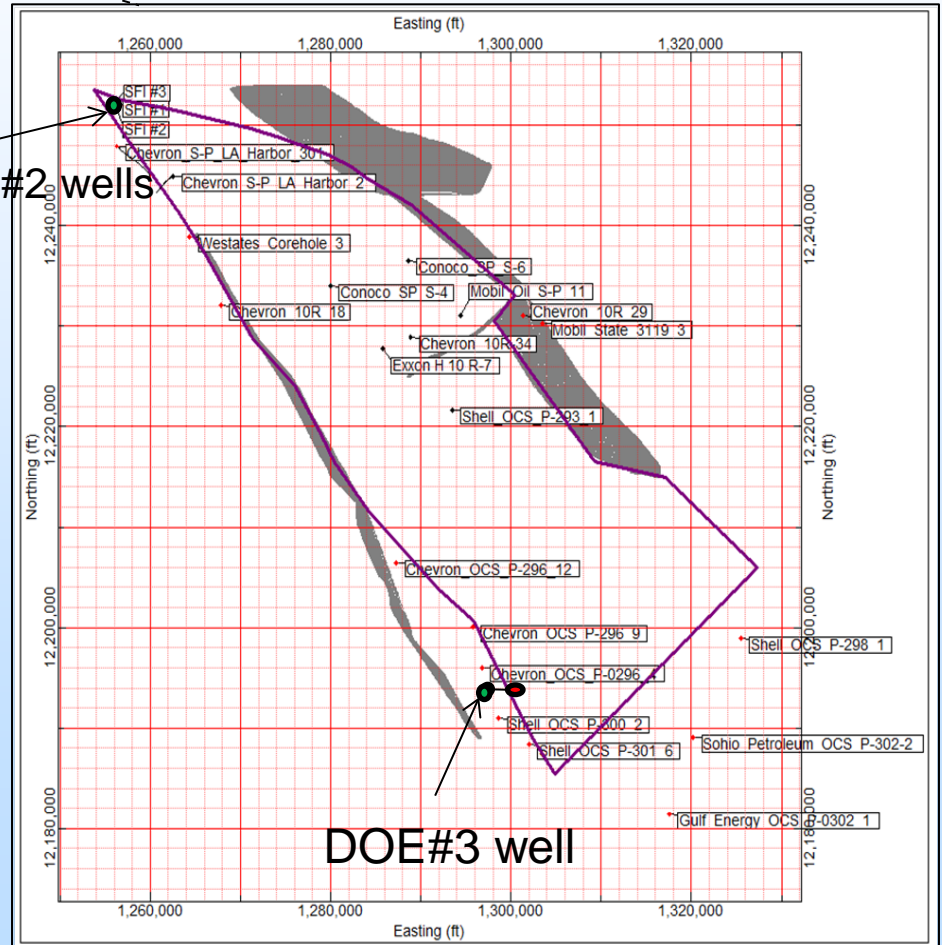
Easting (ft)

1,260,000
1,280,000
1,300,000
1,320,000

SFI #3
SFI #1
SFI #2
#2 wells
Chevron_S-P_LA_Harbor_301
Chevron_S-P_LA_Harbor_2
Westates_Corehole_3
Conoco_SP_S-6
Conoco_SP_S-4
Mobil_Oil_S-P_11
Chevron_10R_18
Chevron_10R_29
Mobil_State_3119_3
Chevron_10R_34
Exxon H 10 R-7
Shell_OCS_P-293_1
Chevron_OCS_P-296_12
Chevron_OCS_P-296_9
Shell_OCS_P-298_1
Chevron_OCS_P-0296_4
Shell_OCS_P-300_2
Shell_OCS_P-301_6
Sohio_Petroleum_OCS_P-302-2
Gulf_Energy_OCS_P-0302_1
DOE#3 well

Northing (ft)
12,240,000
12,220,000
12,200,000
12,180,000

Northing (ft)
12,240,000
12,220,000
12,200,000
12,180,000

1,260,000
1,280,000
1,300,000
1,320,000
Easting (ft)